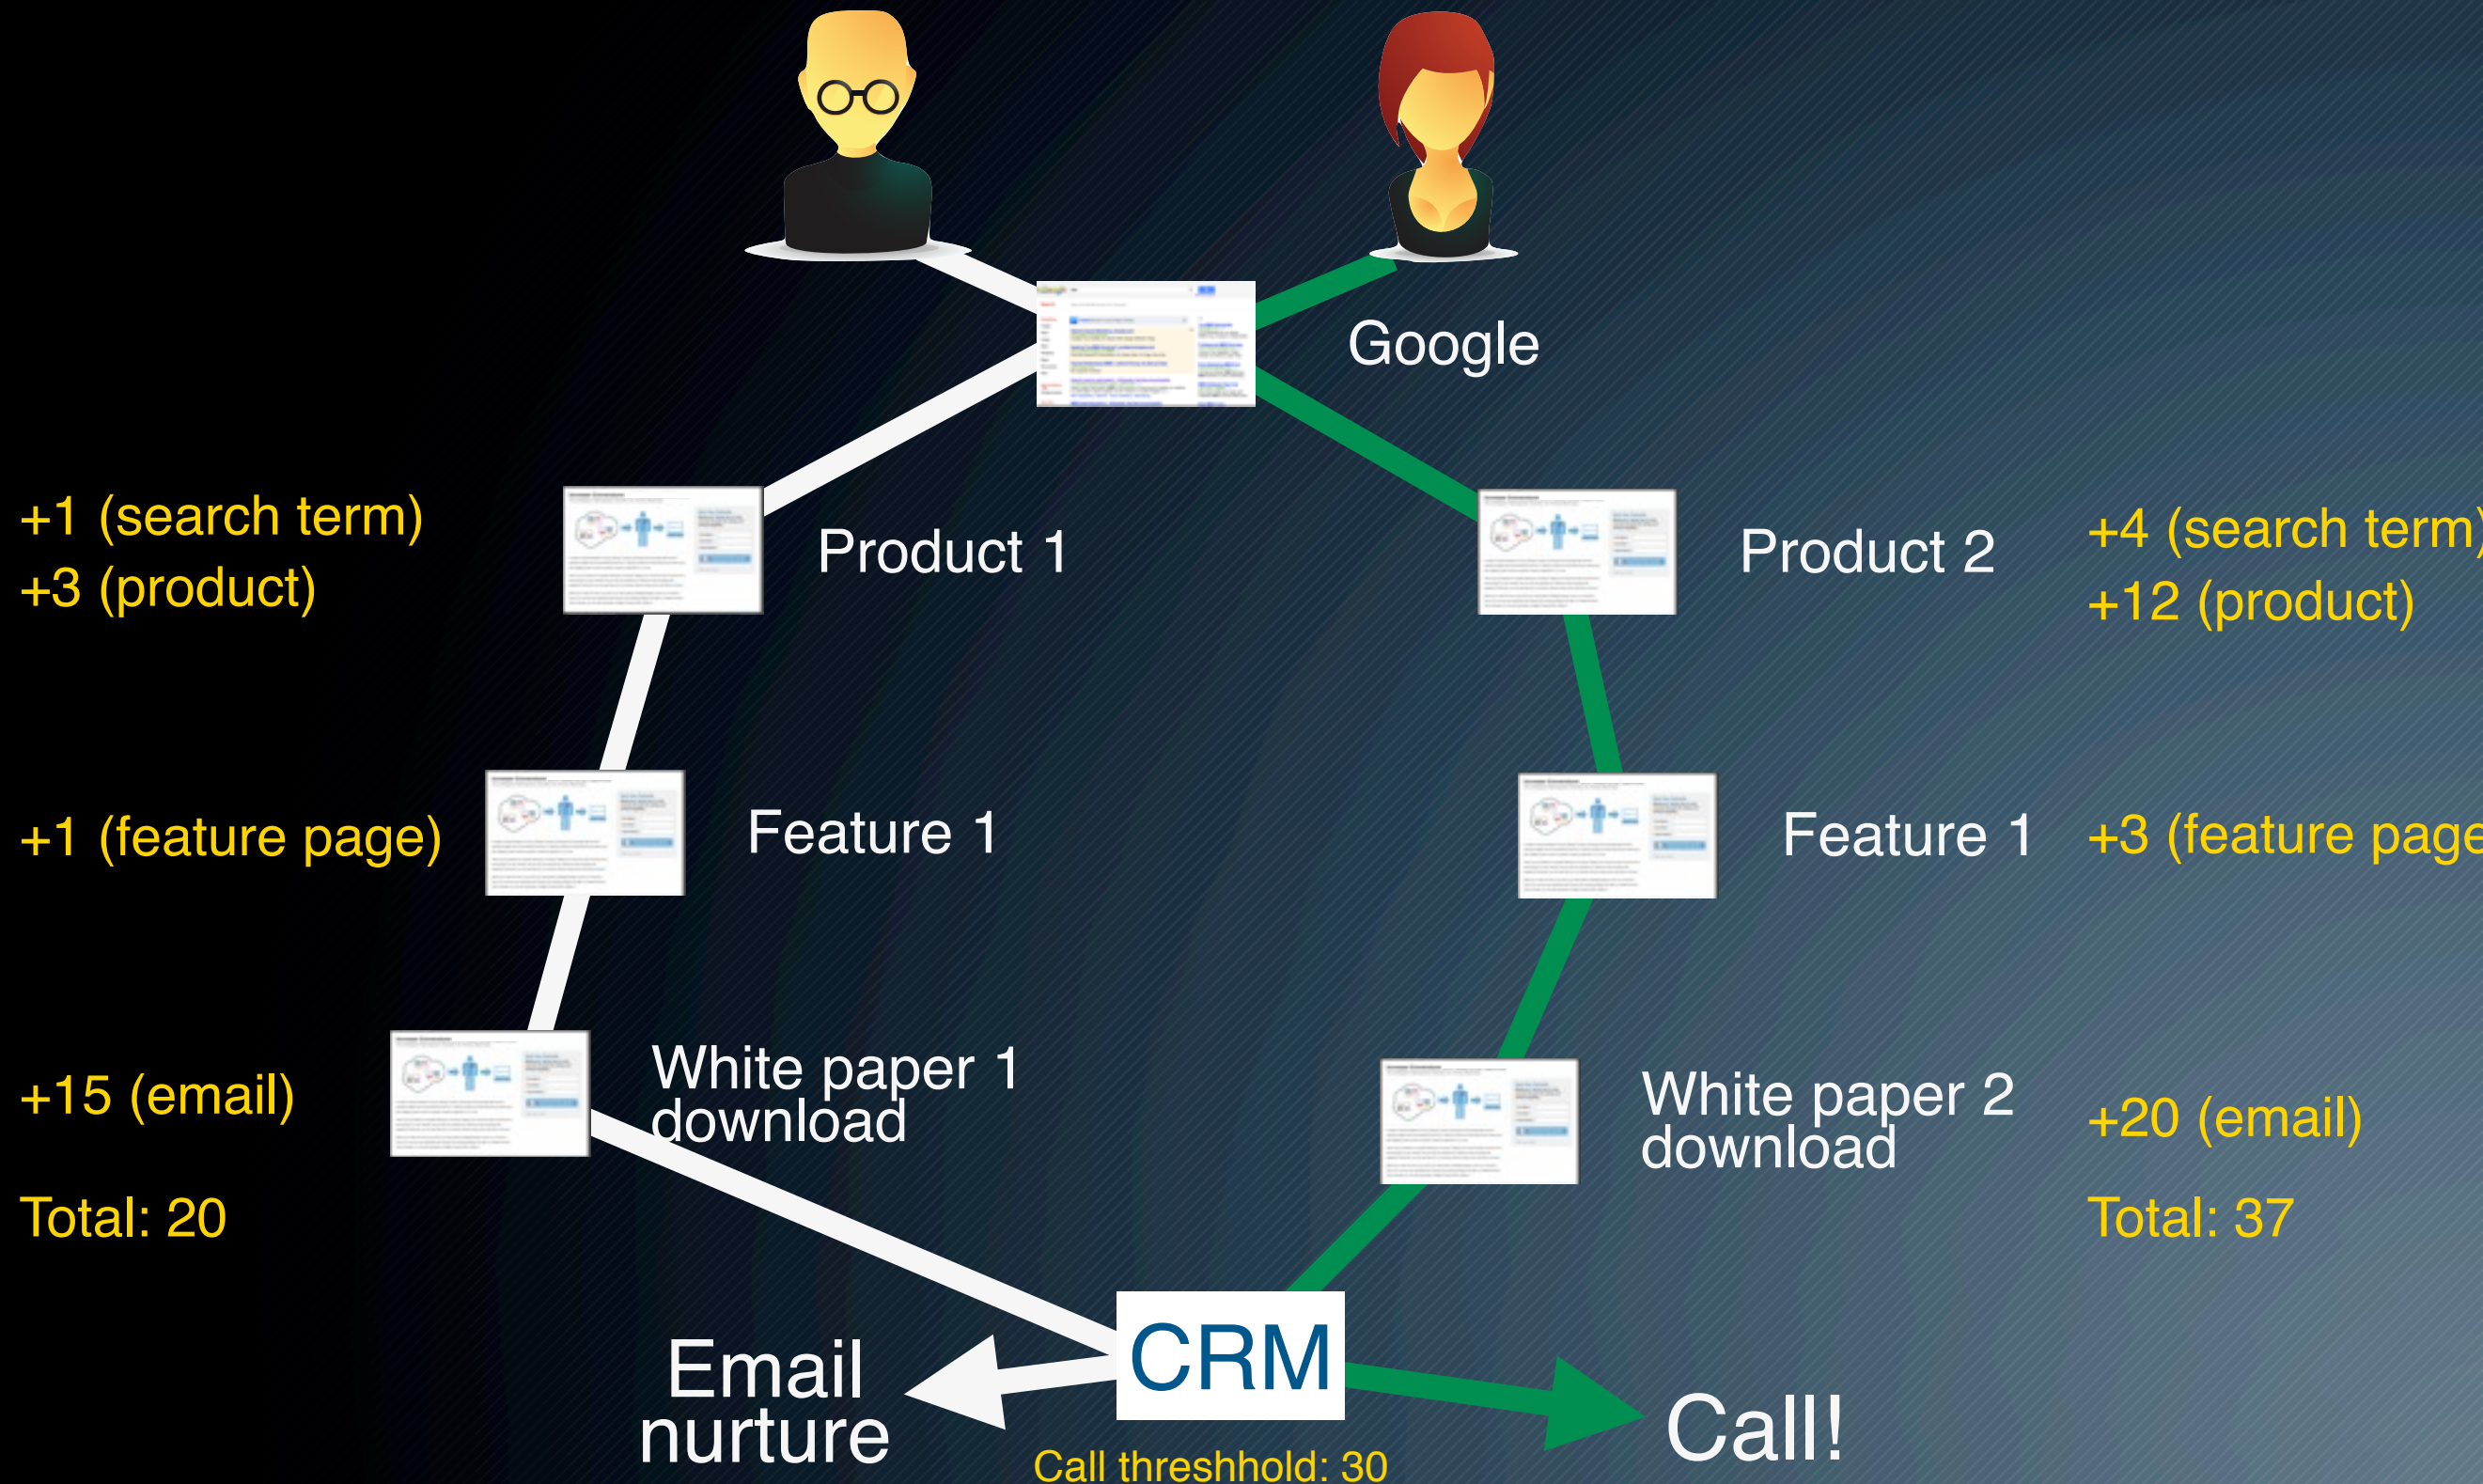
Google

+1 (search term)
+3 (product)

Product 1

Product 2

+4 (search term)
+12 (product)

+1 (feature page)

Feature 1

Feature 1

+3 (feature page

+15 (email)

White paper 1 download

White paper 2 download

+20 (email)

Total: 20

Total: 37

CRM

Email nurture

Call!

Call threshhold: 30